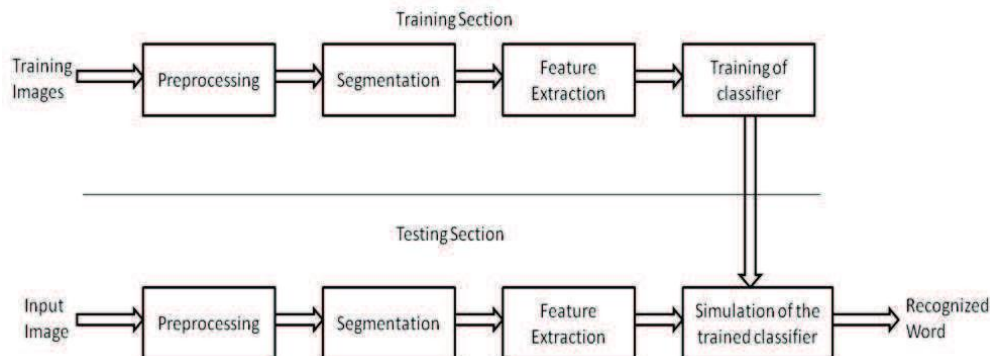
Training Section

Training Images

Preprocessing

Segmentation

Feature Extraction

Training of classifier

Testing Section

Input Image

Preprocessing

Segmentation

Feature Extraction

Simulation of the trained classifier

Recognized Word